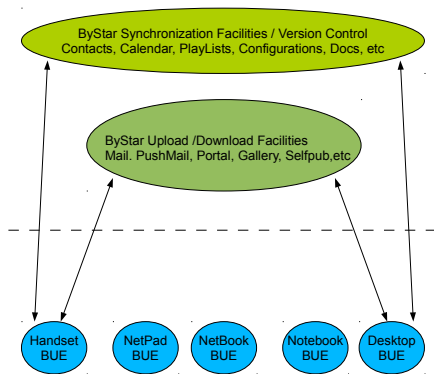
ByStar Synchronization Facilities / Version Control
Contacts, Calendar, PlayLists, Configurations, Docs, etc

ByStar Upload /Download Facilities
Mail. PushMail, Portal, Gallery, Selfpub,etc

Handset BUE

NetPad BUE

NetBook BUE

Notebook BUE

Desktop BUE